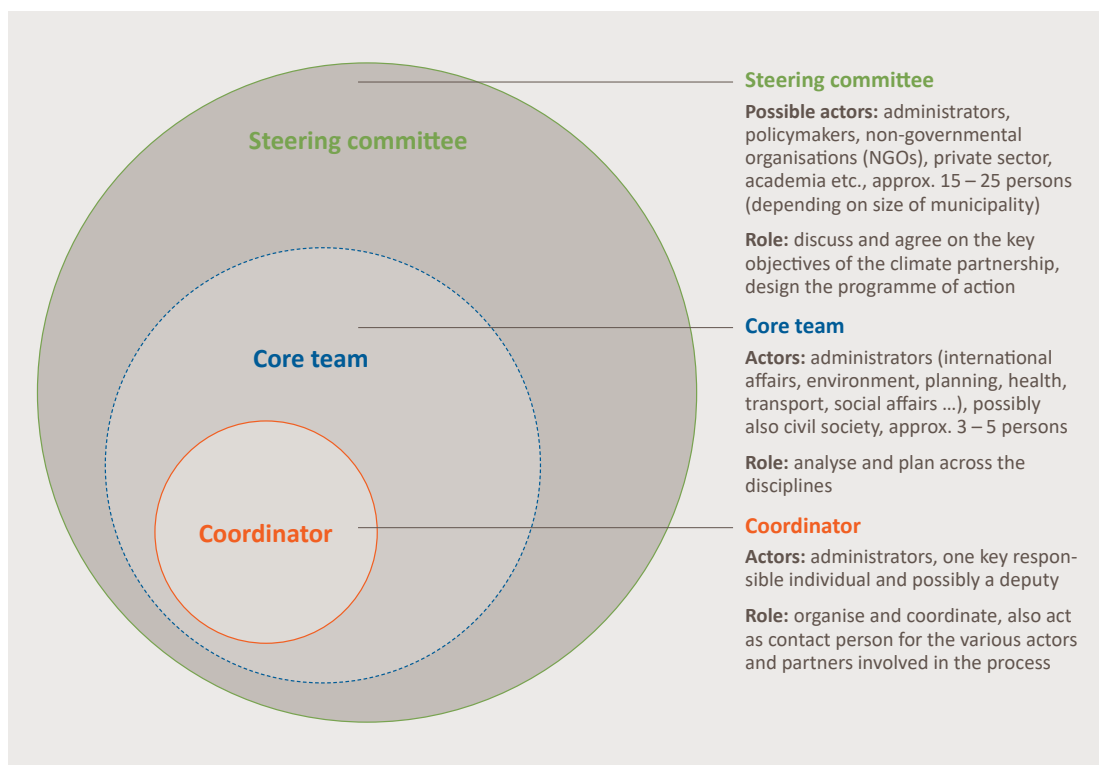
Steering committee

Core team

Coordinator

Steering committee

**Possible actors:** administrators, policymakers, non-governmental organisations (NGOs), private sector, academia etc., approx. 15 – 25 persons (depending on size of municipality)

**Role:** discuss and agree on the key objectives of the climate partnership, design the programme of action

Core team

**Actors:** administrators (international affairs, environment, planning, health, transport, social affairs …), possibly also civil society, approx. 3 – 5 persons

**Role:** analyse and plan across the disciplines

Coordinator

**Actors:** administrators, one key responsible individual and possibly a deputy

**Role:** organise and coordinate, also act as contact person for the various actors and partners involved in the process